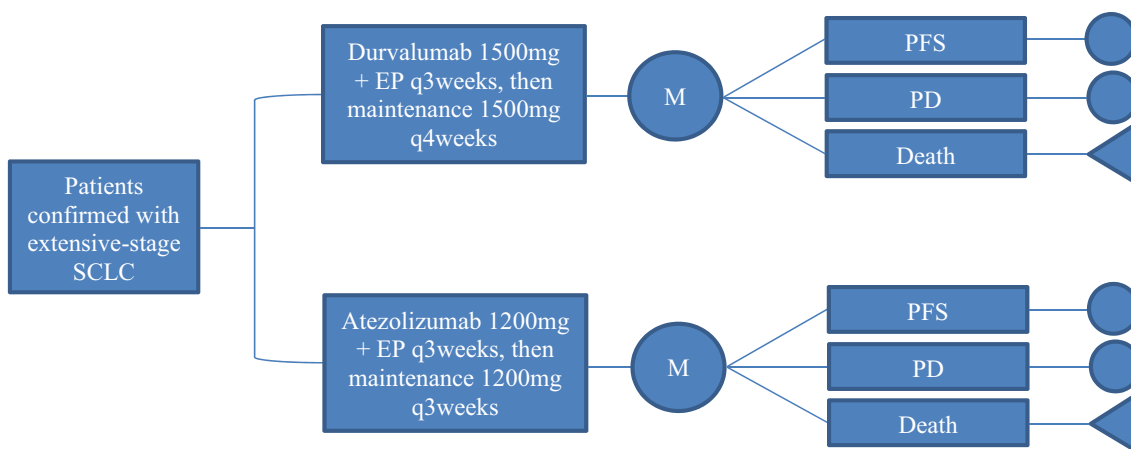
Patients confirmed with extensive-stage SCLC

Durvalumab 1500mg + EP q3weeks, then maintenance 1500mg q4weeks

M

PFS

PD

Death

Atezolizumab 1200mg + EP q3weeks, then maintenance 1200mg q3weeks

M

PFS

PD

Death